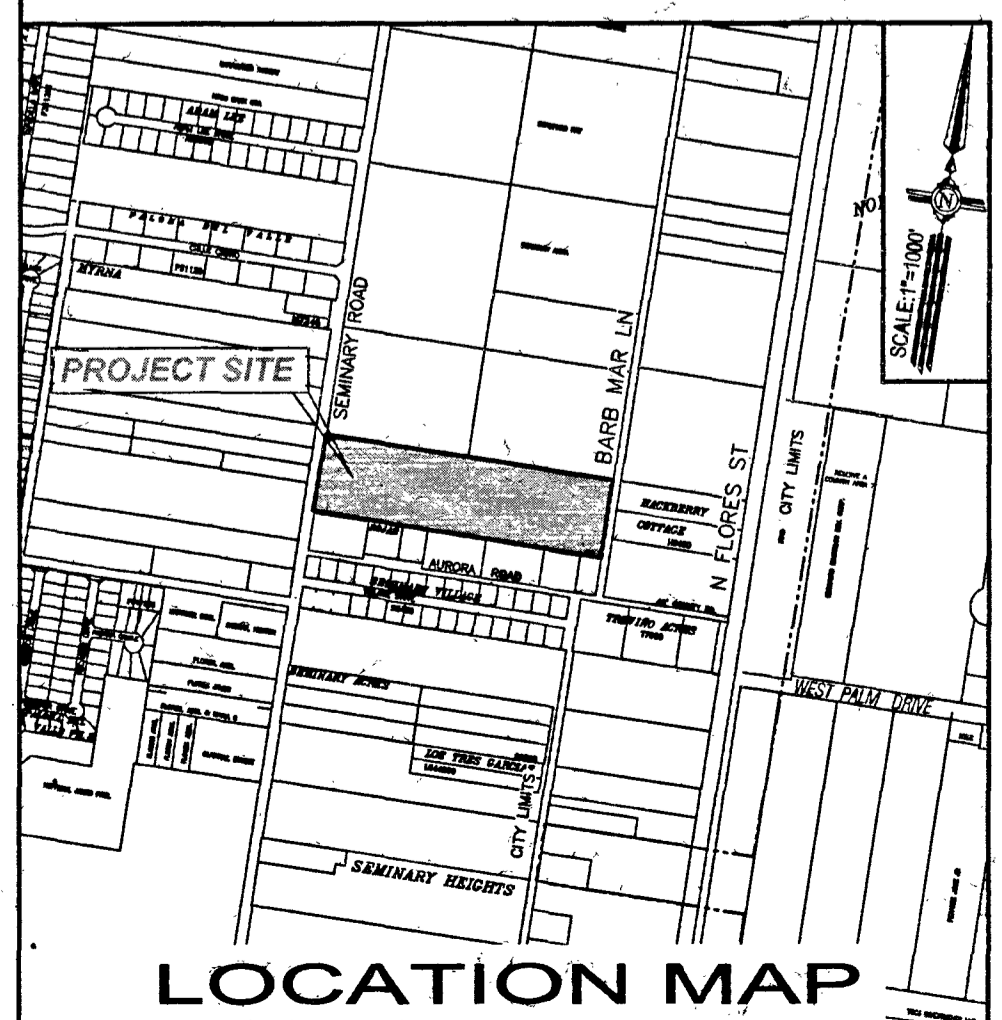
ADAM LEE

PALOMA DEL VALLE

MYRNA

SEMINARY ROAD

PROJECT SITE

BARB MAR LN

N FLORES ST

CITY LIMITS

SCALE:1"=1000'

NO

HACKBERRY COTTAGE

AURORA ROAD

SEMINARY VILLAGE

TREVIÑO ACRES

SEMINARY ACRES

WEST PALM DRIVE

LOS TRES GARCIA'S

CITY LIMITS

SEMINARY HEIGHTS

LOCATION MAP